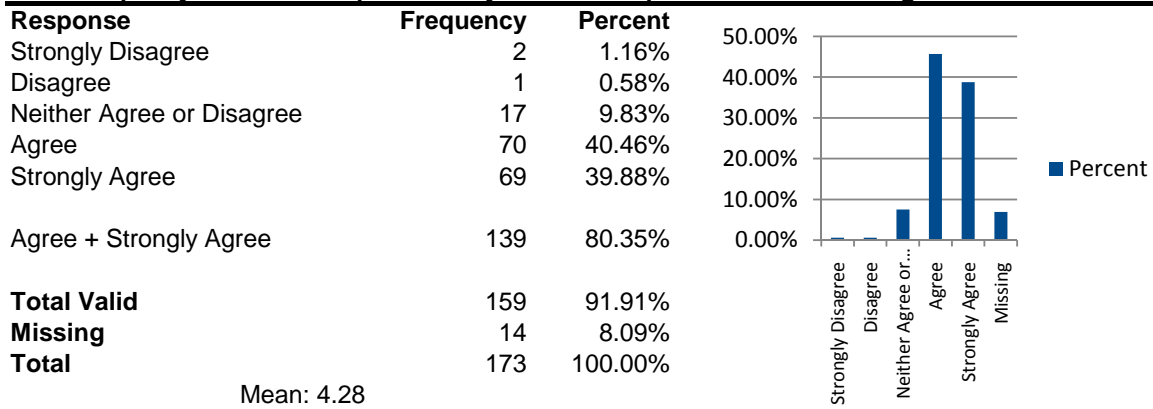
| Response | Frequency | Percent |
|---|---|---|
| Strongly Disagree | 2 | 1.16% |
| Disagree | 1 | 0.58% |
| Neither Agree or Disagree | 17 | 9.83% |
| Agree | 70 | 40.46% |
| Strongly Agree | 69 | 39.88% |
| | | |
| Agree + Strongly Agree | 139 | 80.35% |
| | | |
| **Total Valid** | 159 | 91.91% |
| **Missing** | 14 | 8.09% |
| **Total** | 173 | 100.00% |

Mean: 4.28

50.00%
40.00%
30.00%
20.00%
10.00%
0.00%

Strongly Disagree
Disagree
Neither Agree or...
Agree
Strongly Agree
Missing

Percent